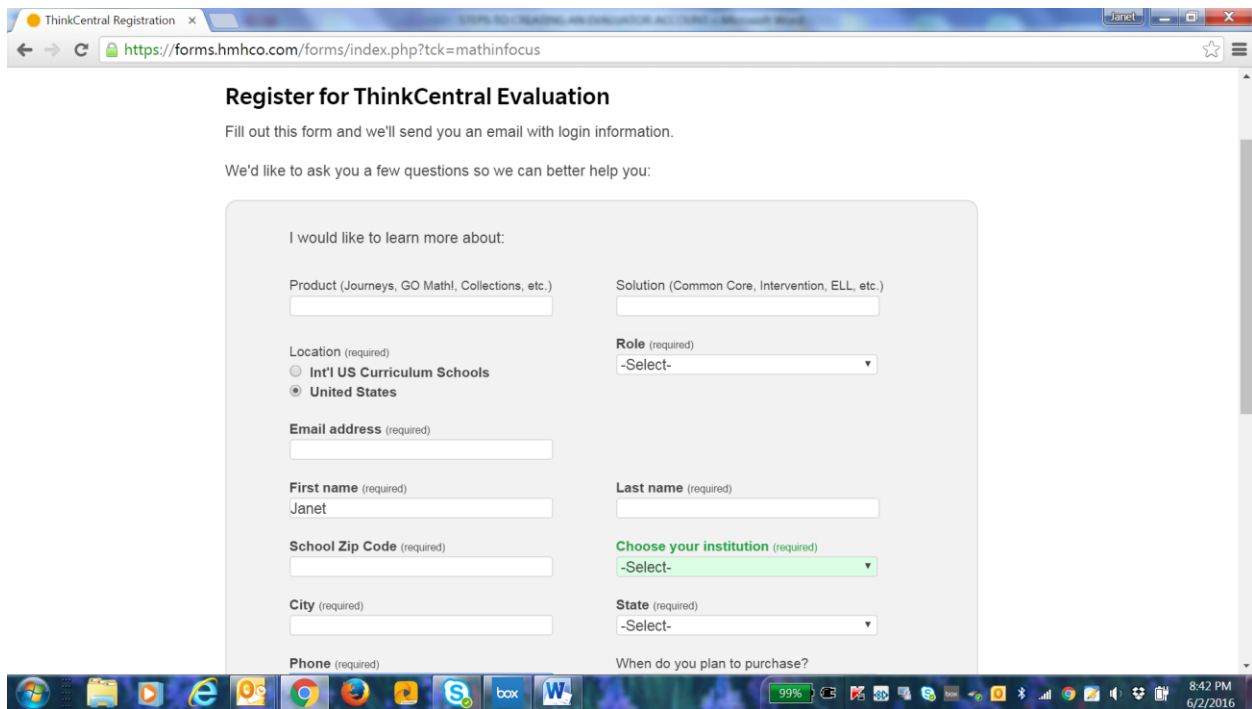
ThinkCentral Registration ×
STEPS TO CREATING AN EVALUATOR ACCOUNT - Microsoft Word
Janet
https://forms.hmhco.com/forms/index.php?tck=mathinfocus

Register for ThinkCentral Evaluation

Fill out this form and we'll send you an email with login information.

We'd like to ask you a few questions so we can better help you:

I would like to learn more about:

Product (Journeys, GO Math!, Collections, etc.)

Solution (Common Core, Intervention, ELL, etc.)

Location (required)
Int'l US Curriculum Schools
United States

Role (required)
-Select-

Email address (required)

First name (required)
Janet

Last name (required)

School Zip Code (required)

Choose your institution (required)
-Select-

City (required)

State (required)
-Select-

Phone (required)

When do you plan to purchase?

box
99%
8:42 PM
6/2/2016